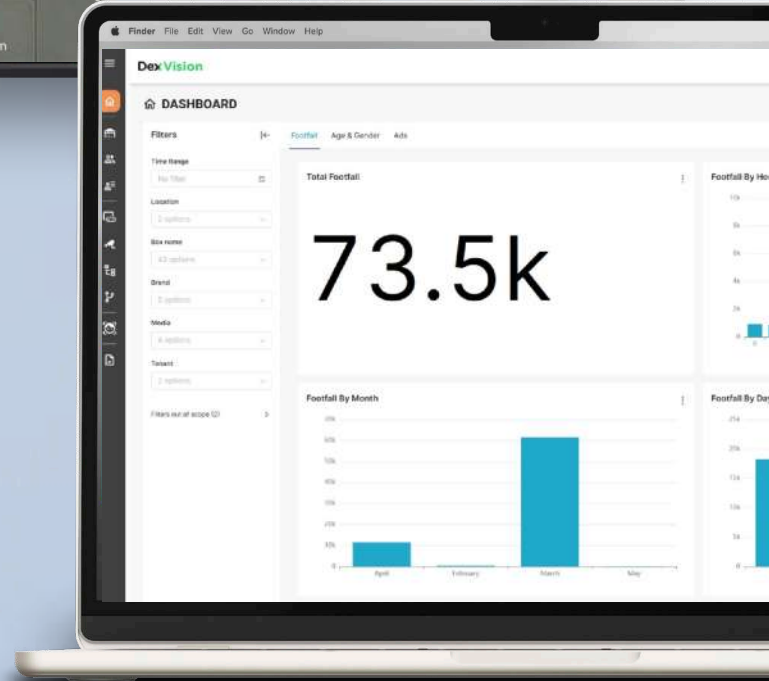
Finder File Edit View Go Window Help

DexVision

DASHBOARD

Filters

Time Range
No filter

Location
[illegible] options

Box name
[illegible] options

Brand
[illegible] options

Media
4 options

Tenant
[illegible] options

Filters out of scope (2)

Footfall Age & Gender Ads

Total Footfall

73.5k

Footfall By Ho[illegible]

Footfall By Month

April February March May

Footfall By Da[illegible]